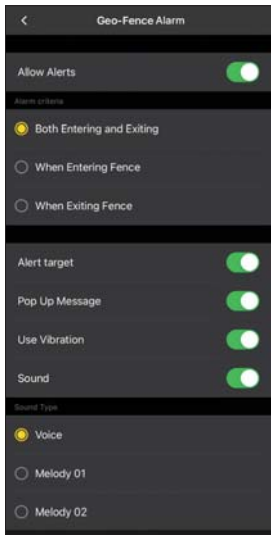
<

Geo-Fence Alarm

Allow Alerts

Alarm criteria

Both Entering and Exiting

When Entering Fence

When Exiting Fence

Alert target

Pop Up Message

Use Vibration

Sound

Sound Type

Voice

Melody 01

Melody 02